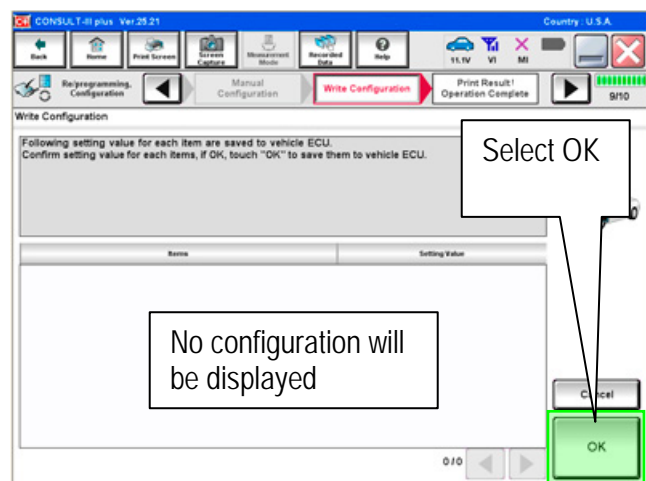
CONSULT-III plus Ver.25.21

Country : U.S.A.

Back

Home

Print Screen

Screen Capture

Measurement Mode

Recorded Data

Help

11.1V

VI

MI

Re/programming, Configuration

Manual Configuration

Write Configuration

Print Result / Operation Complete

9/10

Write Configuration

Following setting value for each item are saved to vehicle ECU.
Confirm setting value for each items, if OK, touch "OK" to save them to vehicle ECU.

Select OK

Items

Setting Value

No configuration will be displayed

Cancel

0/0

OK